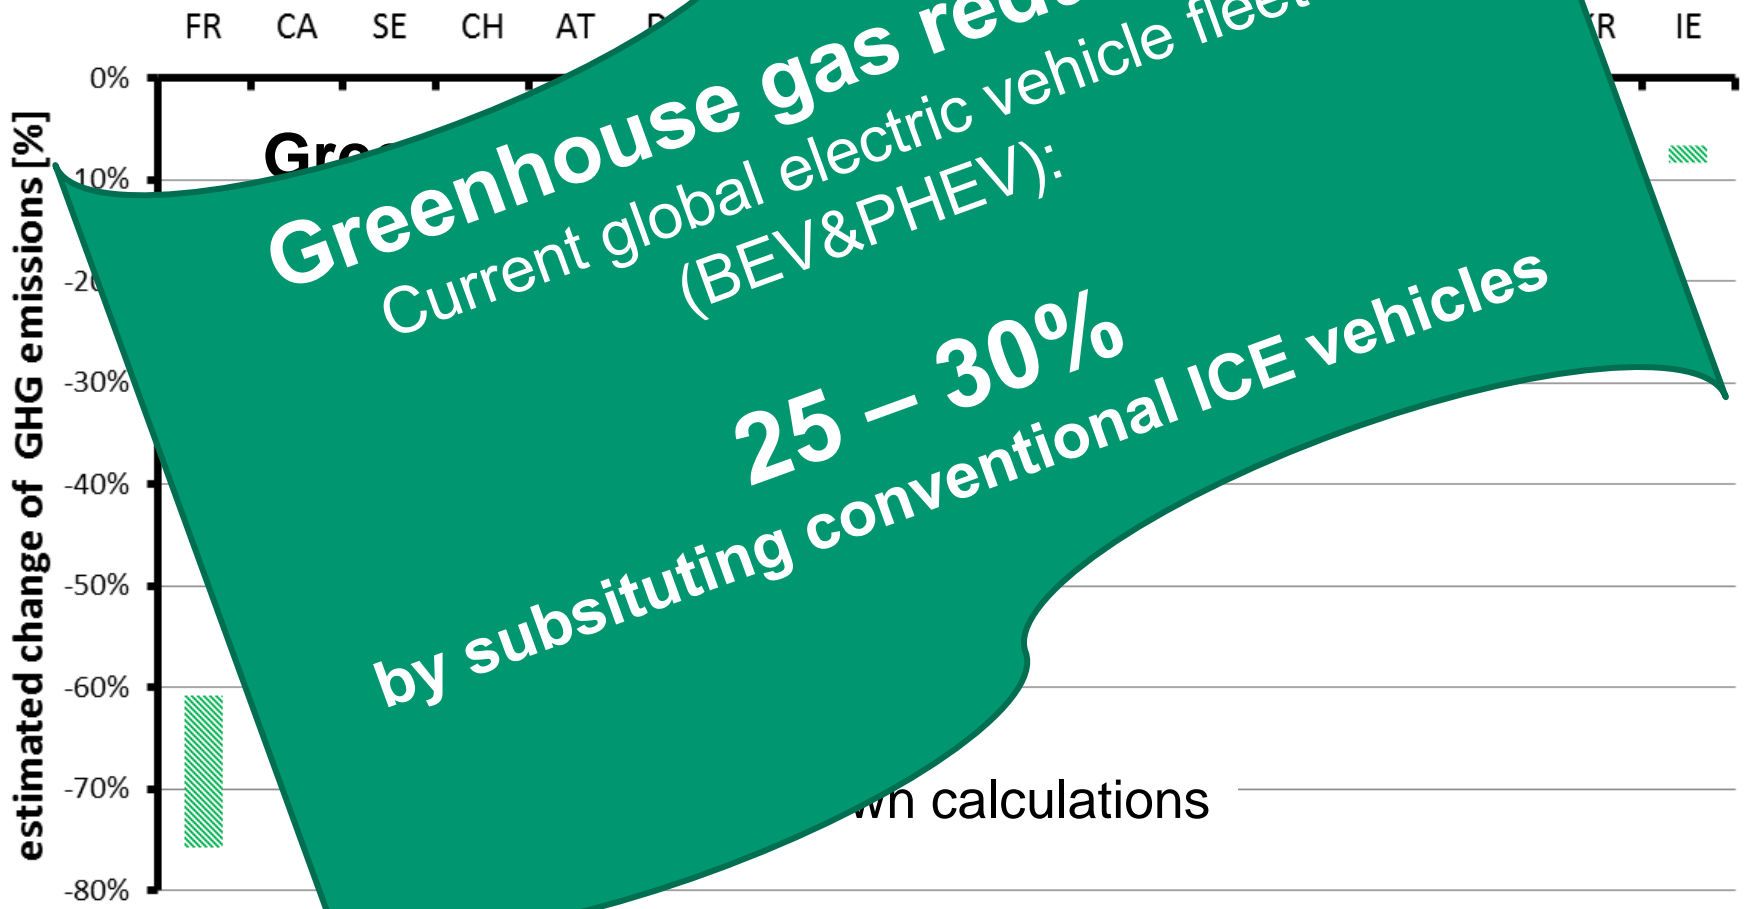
FR CA SE CH AT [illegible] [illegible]R IE

0%
-10%
-2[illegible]
-30%
-40%
-50%
-60%
-70%
-80%

estimated change of GHG emissions [%]

Gre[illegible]

Greenhouse gas red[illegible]
Current global electric vehicle flee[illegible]
(BEV&PHEV):

25 – 30%

by subsituting conventional ICE vehicles

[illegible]wn calculations